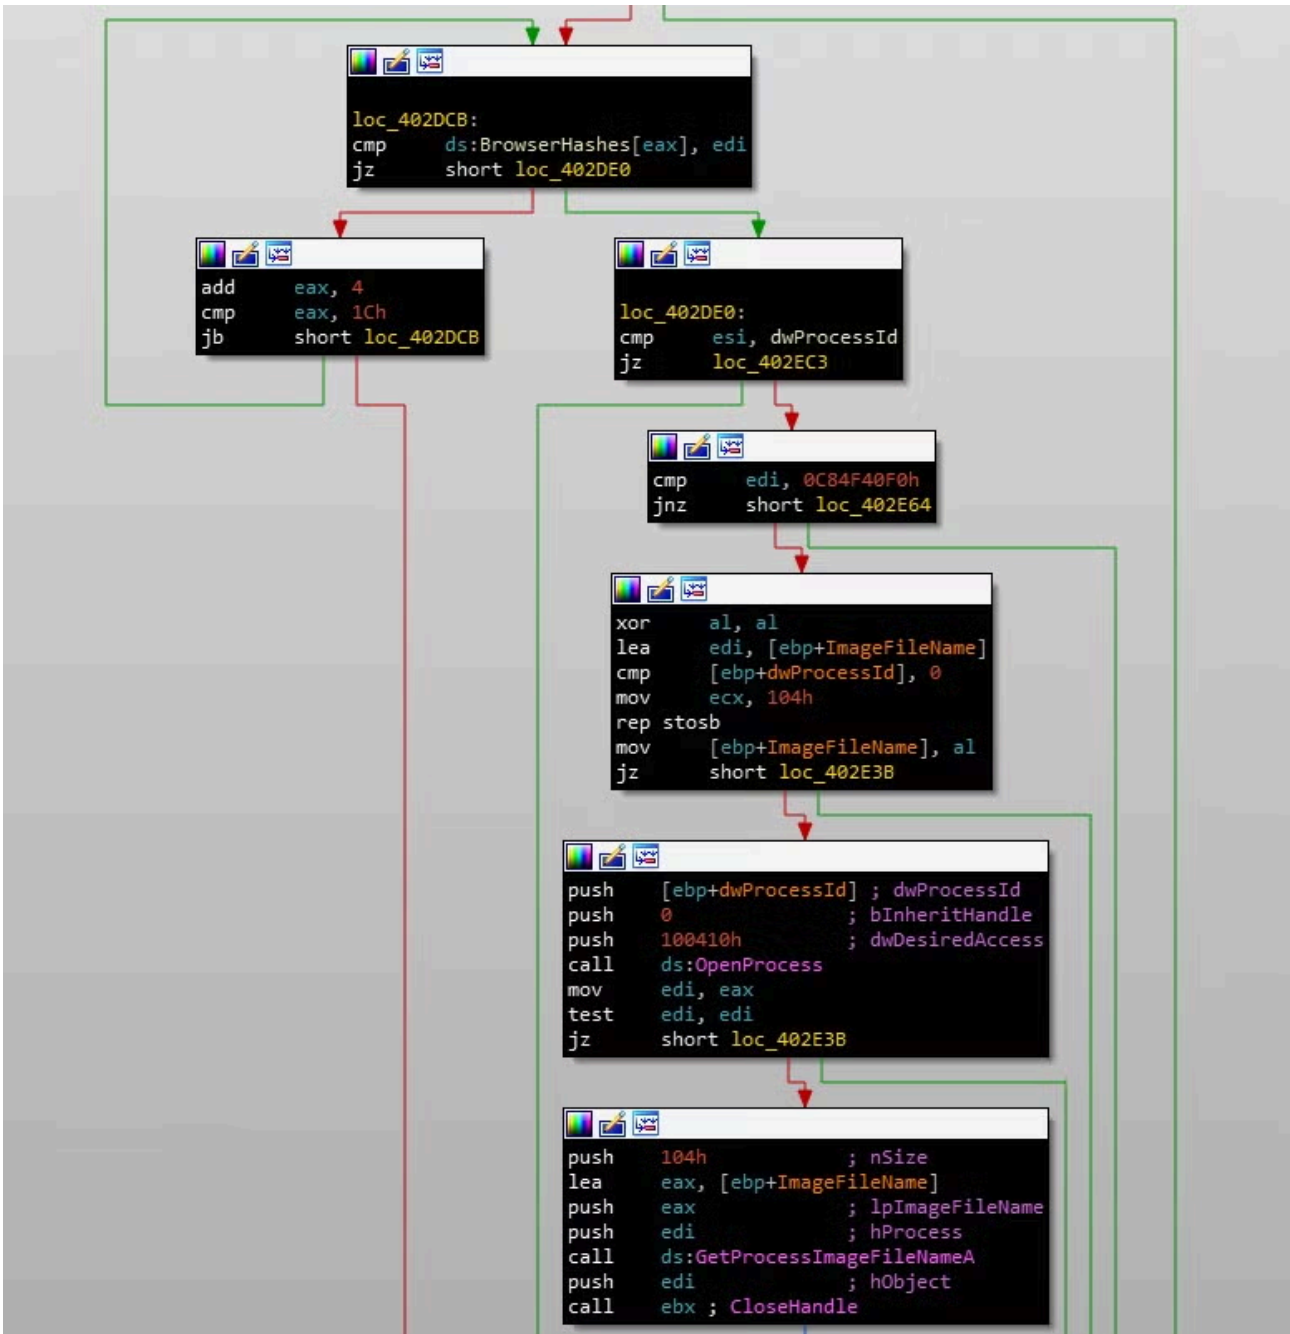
loc_402DCB:
cmp ds:BrowserHashes[eax], edi
jz short loc_402DE0

add eax, 4
cmp eax, 1Ch
jb short loc_402DCB

loc_402DE0:
cmp esi, dwProcessId
jz loc_402EC3

cmp edi, 0C84F40F0h
jnz short loc_402E64

xor al, al
lea edi, [ebp+ImageFileName]
cmp [ebp+dwProcessId], 0
mov ecx, 104h
rep stosb
mov [ebp+ImageFileName], al
jz short loc_402E3B

push [ebp+dwProcessId] ; dwProcessId
push 0 ; bInheritHandle
push 100410h ; dwDesiredAccess
call ds:OpenProcess
mov edi, eax
test edi, edi
jz short loc_402E3B

push 104h ; nSize
lea eax, [ebp+ImageFileName]
push eax ; lpImageFileName
push edi ; hProcess
call ds:GetProcessImageFileNameA
push edi ; hObject
call ebx ; CloseHandle